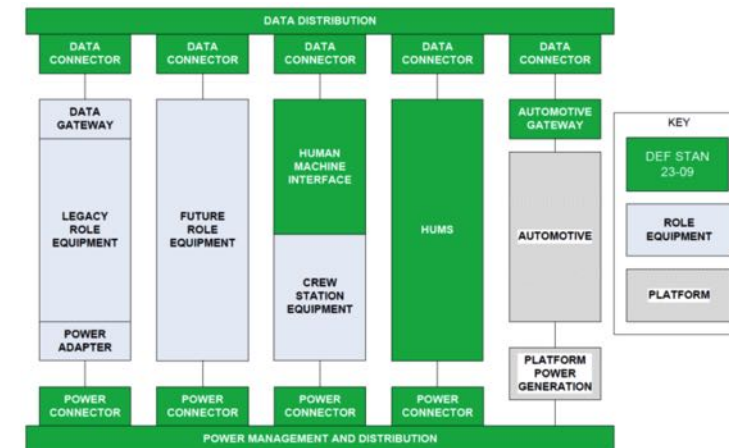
DATA DISTRIBUTION

DATA CONNECTOR

DATA CONNECTOR

DATA CONNECTOR

DATA CONNECTOR

DATA CONNECTOR

DATA GATEWAY

LEGACY ROLE EQUIPMENT

POWER ADAPTER

FUTURE ROLE EQUIPMENT

HUMAN MACHINE INTERFACE

CREW STATION EQUIPMENT

HUMS

AUTOMOTIVE GATEWAY

AUTOMOTIVE

PLATFORM POWER GENERATION

KEY

DEF STAN 23-09

ROLE EQUIPMENT

PLATFORM

POWER CONNECTOR

POWER CONNECTOR

POWER CONNECTOR

POWER CONNECTOR

POWER MANAGEMENT AND DISTRIBUTION